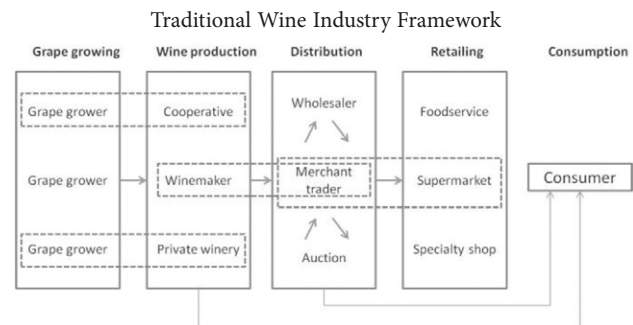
Traditional Wine Industry Framework

Grape growing

Wine production

Distribution

Retailing

Consumption

Grape grower

Cooperative

Wholesaler

Foodservice

Grape grower

Winemaker

Merchant trader

Supermarket

Consumer

Grape grower

Private winery

Auction

Specialty shop